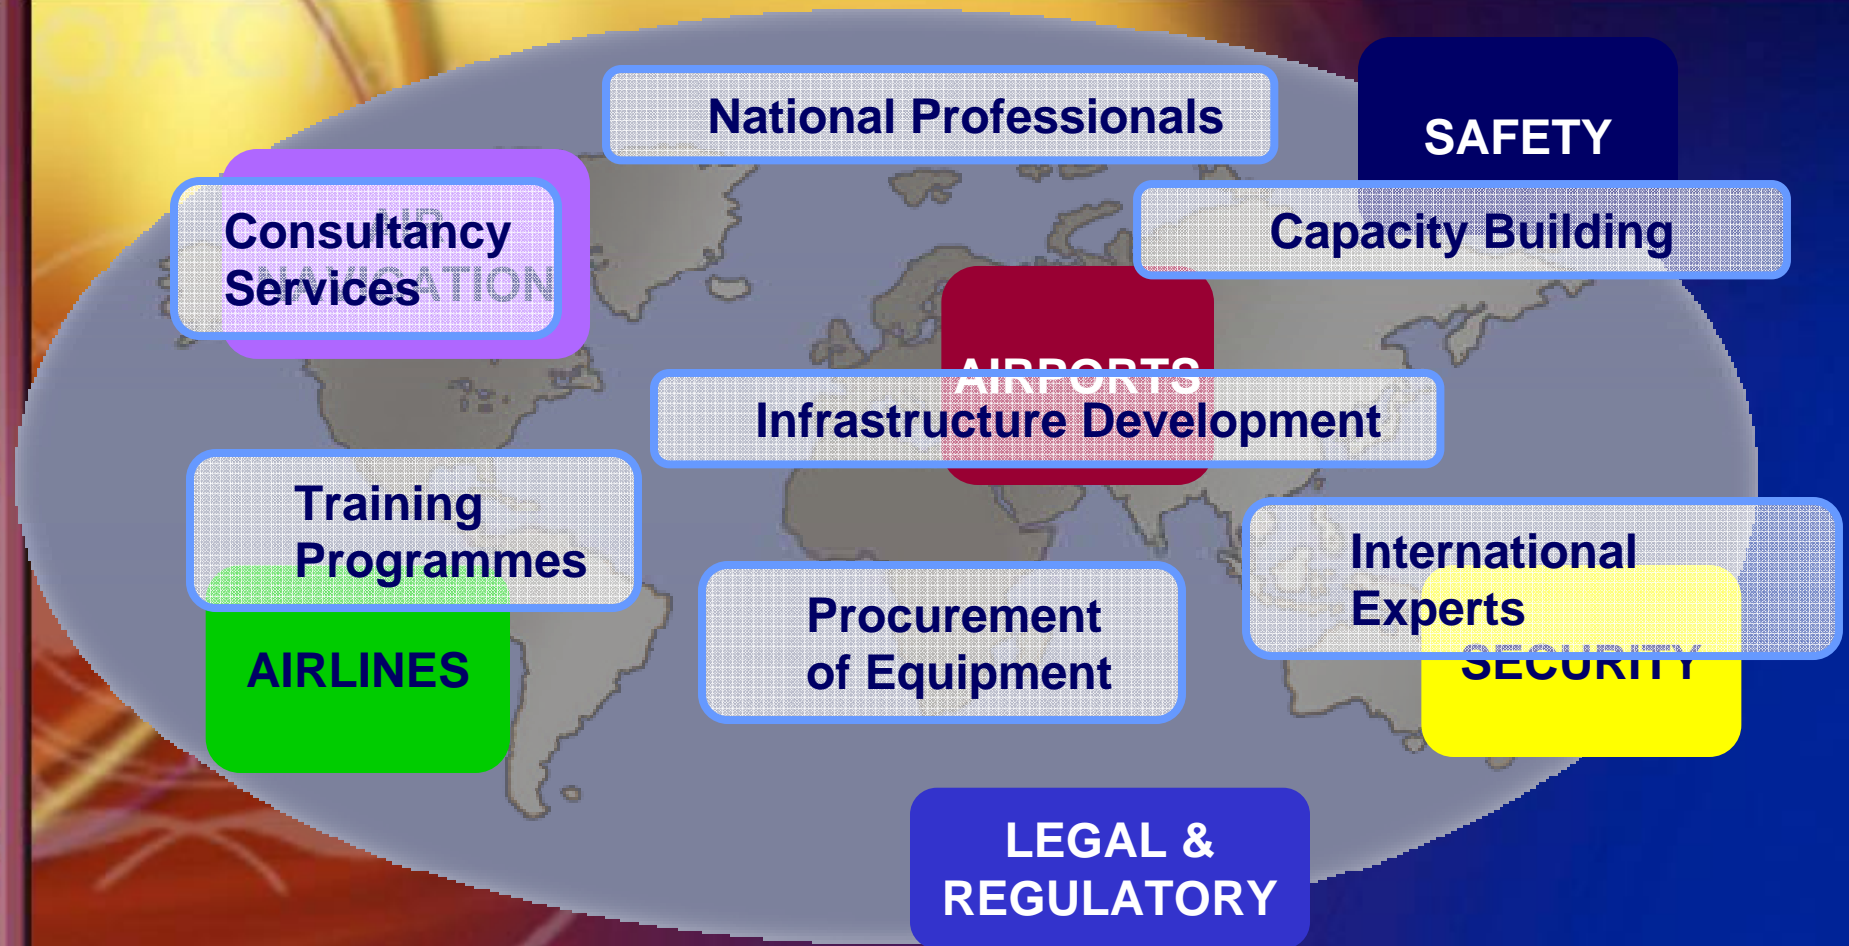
National Professionals

SAFETY

Consultancy Services

AIR NAVIGATION

Capacity Building

AIRPORTS

Infrastructure Development

Training Programmes

AIRLINES

Procurement of Equipment

International Experts

SECURITY

LEGAL & REGULATORY